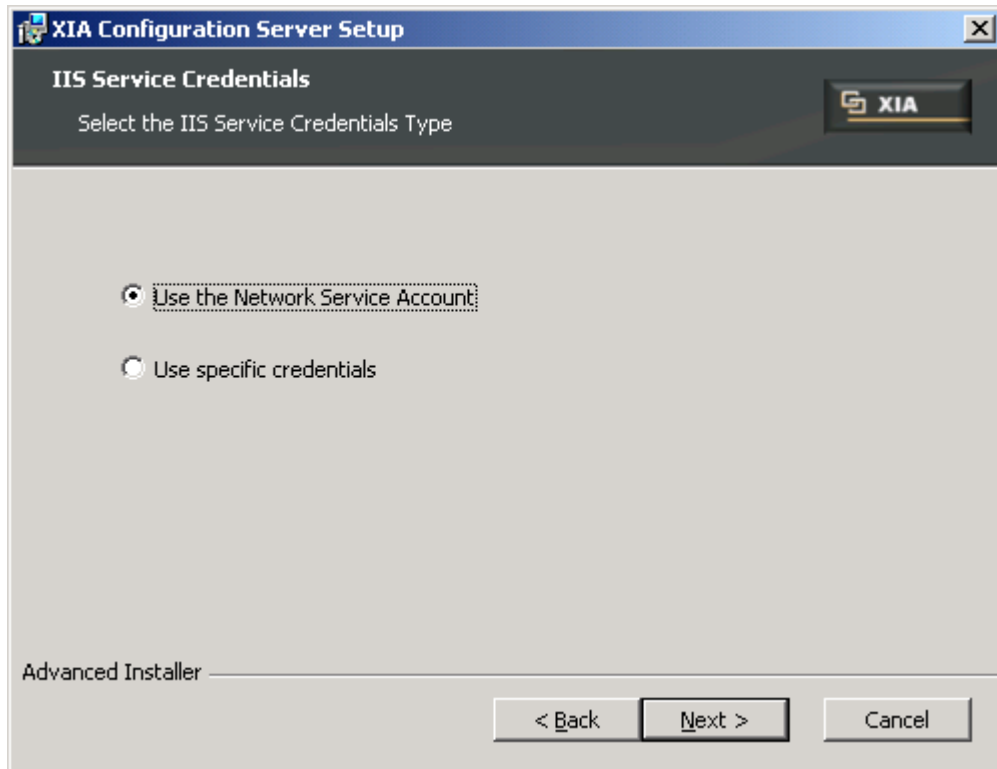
XIA Configuration Server Setup

IIS Service Credentials

Select the IIS Service Credentials Type

XIA

Use the Network Service Account

Use specific credentials

Advanced Installer

< Back

Next >

Cancel